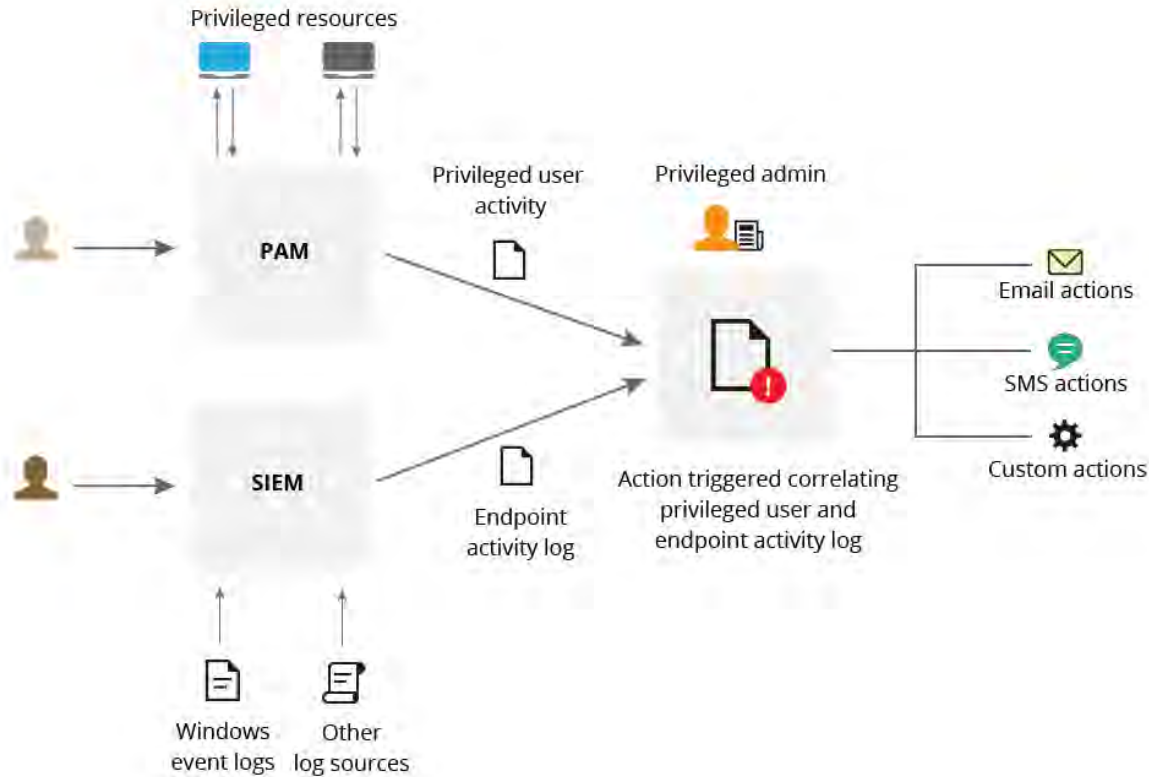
Privileged resources

PAM

Privileged user activity

Privileged admin

Email actions

SMS actions

Custom actions

SIEM

Endpoint activity log

Action triggered correlating privileged user and endpoint activity log

Windows event logs

Other log sources